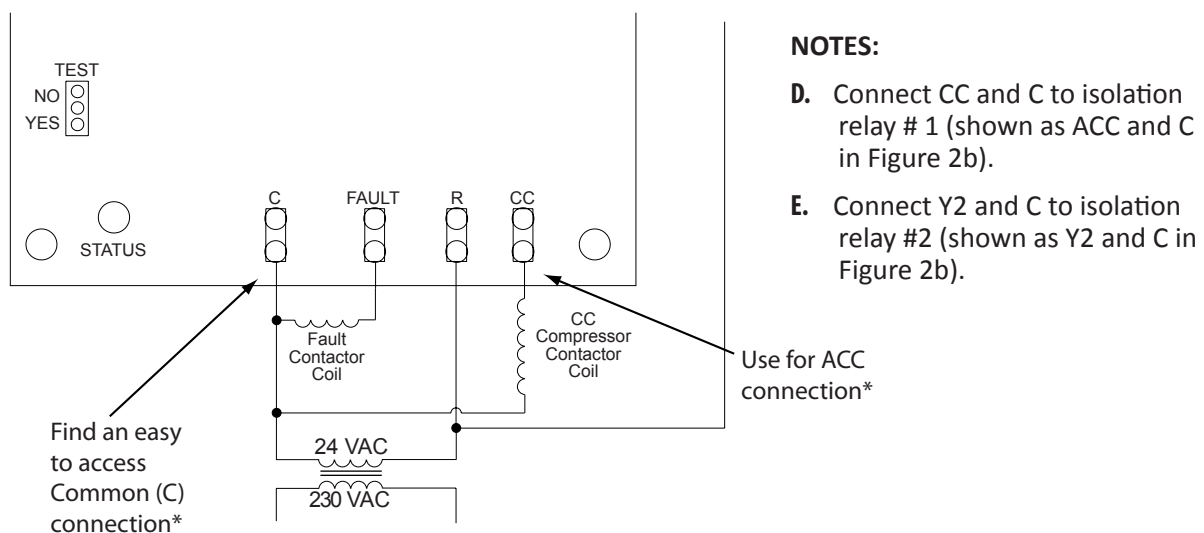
TEST
NO
YES

C FAULT R CC

STATUS

Fault Contactor Coil

CC Compressor Contactor Coil

24 VAC
230 VAC

Find an easy to access Common (C) connection*

Use for ACC connection*

NOTES:

D. Connect CC and C to isolation relay # 1 (shown as ACC and C in Figure 2b).

E. Connect Y2 and C to isolation relay #2 (shown as Y2 and C in Figure 2b).